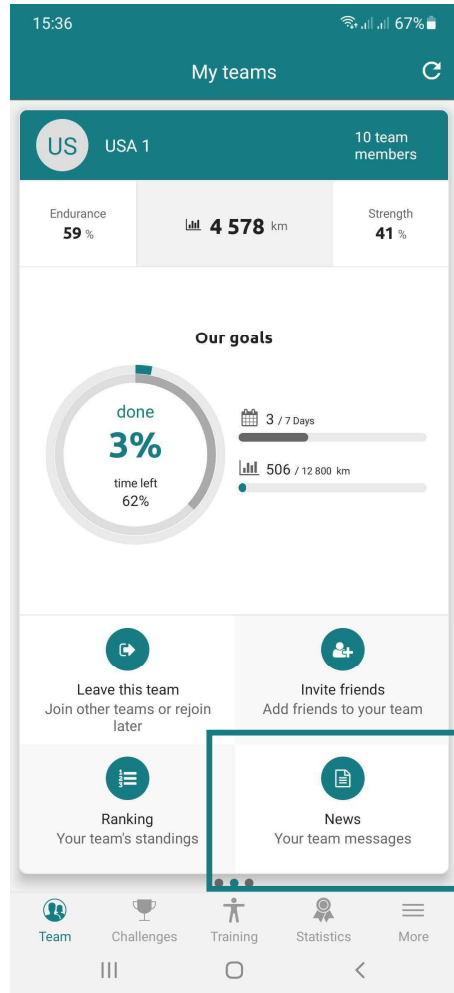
15:36 67%

My teams

US USA 1

10 team members

Endurance
59 %

4 578 km

Strength
41 %

Our goals

done
3%
time left
62%

3 / 7 Days

506 / 12 800 km

Leave this team
Join other teams or rejoin later

Invite friends
Add friends to your team

Ranking
Your team's standings

News
Your team messages

Team Challenges Training Statistics More